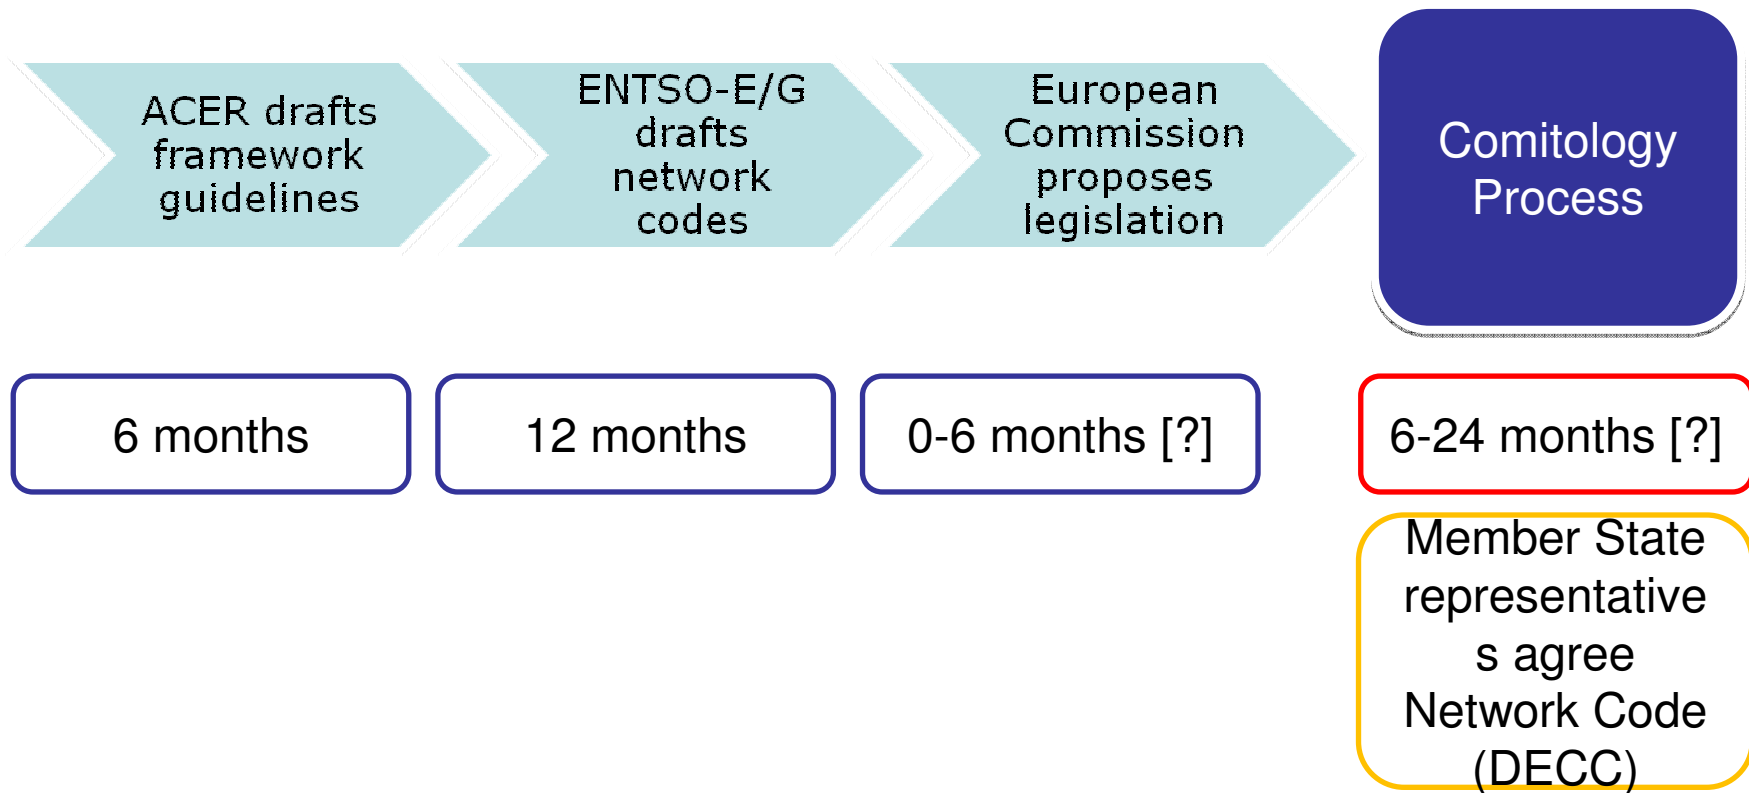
ACER drafts framework guidelines

ENTSO-E/G drafts network codes

European Commission proposes legislation

Comitology Process

6 months

12 months

0-6 months [?]

6-24 months [?]

Member State representative s agree Network Code (DECC)